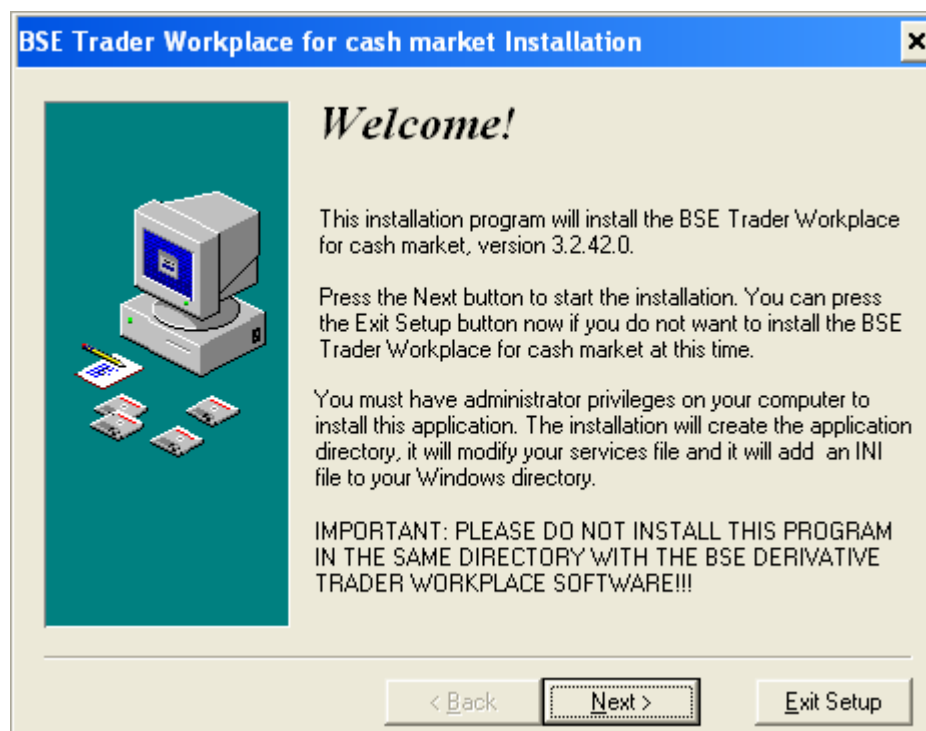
BSE Trader Workplace for cash market Installation

Welcome!

This installation program will install the BSE Trader Workplace for cash market, version 3.2.42.0.

Press the Next button to start the installation. You can press the Exit Setup button now if you do not want to install the BSE Trader Workplace for cash market at this time.

You must have administrator privileges on your computer to install this application. The installation will create the application directory, it will modify your services file and it will add an INI file to your Windows directory.

IMPORTANT: PLEASE DO NOT INSTALL THIS PROGRAM IN THE SAME DIRECTORY WITH THE BSE DERIVATIVE TRADER WORKPLACE SOFTWARE!!!

< Back

Next >

Exit Setup